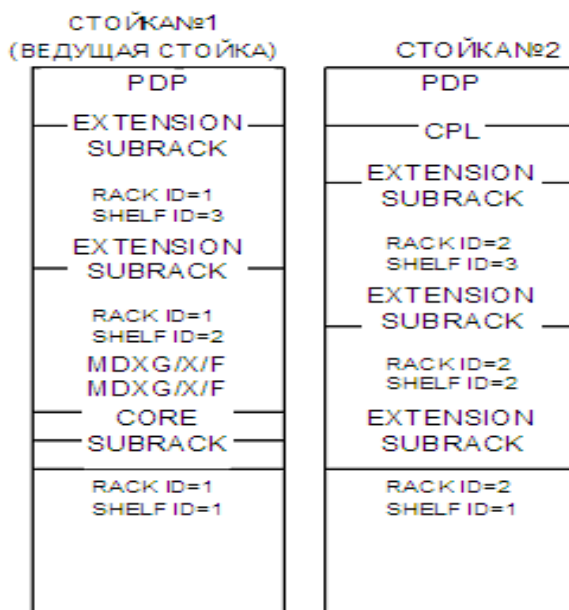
СТОЙКА№1
(ВЕДУЩАЯ СТОЙКА)

PDP
EXTENSION
SUBRACK
RACK ID=1
SHELF ID=3
EXTENSION
SUBRACK
RACK ID=1
SHELF ID=2
MDXG/X/F
MDXG/X/F
CORE
SUBRACK
RACK ID=1
SHELF ID=1

СТОЙКА№2

PDP
CPL
EXTENSION
SUBRACK
RACK ID=2
SHELF ID=3
EXTENSION
SUBRACK
RACK ID=2
SHELF ID=2
EXTENSION
SUBRACK
RACK ID=2
SHELF ID=1